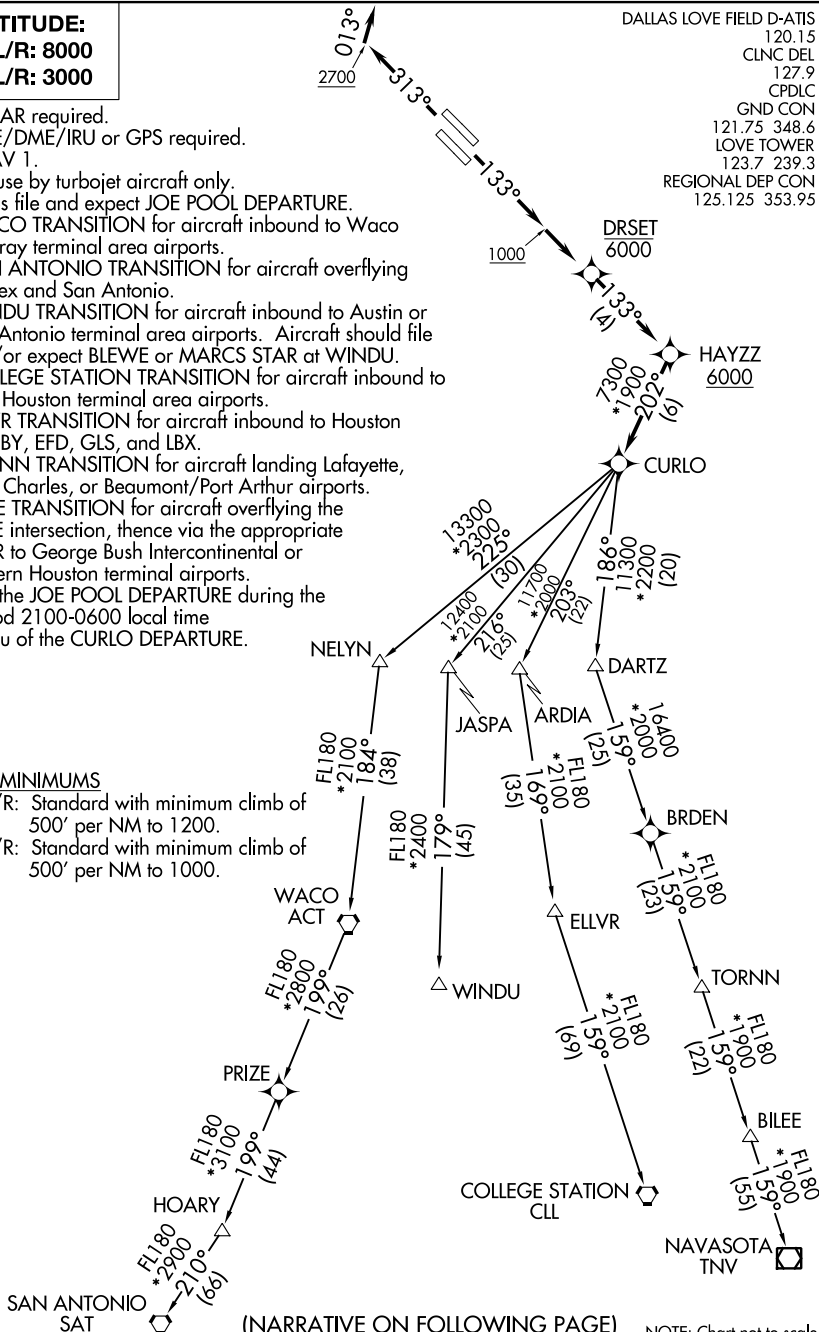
TITUDE:
L/R: 8000
L/R: 3000

AR required.
E/DME/IRU or GPS required.
AV 1.
use by turbojet aircraft only.
s file and expect JOE POOL DEPARTURE.
CO TRANSITION for aircraft inbound to Waco
ray terminal area airports.
N ANTONIO TRANSITION for aircraft overflying
ex and San Antonio.
IDU TRANSITION for aircraft inbound to Austin or
Antonio terminal area airports. Aircraft should file
for expect BLEWE or MARCS STAR at WINDU.
LEGE STATION TRANSITION for aircraft inbound to
Houston terminal area airports.
R TRANSITION for aircraft inbound to Houston
BY, EFD, GLS, and LBX.
NN TRANSITION for aircraft landing Lafayette,
Charles, or Beaumont/Port Arthur airports.
E TRANSITION for aircraft overflying the
E intersection, thence via the appropriate
R to George Bush Intercontinental or
rn Houston terminal airports.
the JOE POOL DEPARTURE during the
od 2100-0600 local time
u of the CURLO DEPARTURE.

MINIMUMS
/R: Standard with minimum climb of 500' per NM to 1200.
/R: Standard with minimum climb of 500' per NM to 1000.

DALLAS LOVE FIELD D-ATIS
120.15
CLNC DEL
127.9
CPDLC
GND CON
121.75 348.6
LOVE TOWER
123.7 239.3
REGIONAL DEP CON
125.125 353.95

013°
2700
313°
133°
1000
DRSET
6000
133°
(4)
HAYZZ
6000
7300
*1900
202°
(6)
CURLO
13300
*2300
225°
(30)
12400
*2100
216°
(25)
11700
*2000
203°
(22)
186°
11300
*2200
(20)
NELYN
JASPA
ARDIA
DARTZ
16400
*2000
159°
(25)
BRDEN
*FL180
2100
159°
(23)
FL180
*2100
184°
(38)
FL180
*2400
179°
(45)
*FL180
2100
169°
(35)
WACO
ACT
ELLVR
FL180
*2800
199°
(26)
WINDU
TORNN
*FL180
2100
159°
(69)
*FL180
1900
159°
(22)
PRIZE
FL180
*3100
199°
(44)
BILEE
*FL180
1900
159°
(55)
HOARY
COLLEGE STATION
CLL
FL180
*2900
210°
(66)
NAVASOTA
TNV
SAN ANTONIO
SAT
(NARRATIVE ON FOLLOWING PAGE)
NOTE: Chart not to scale